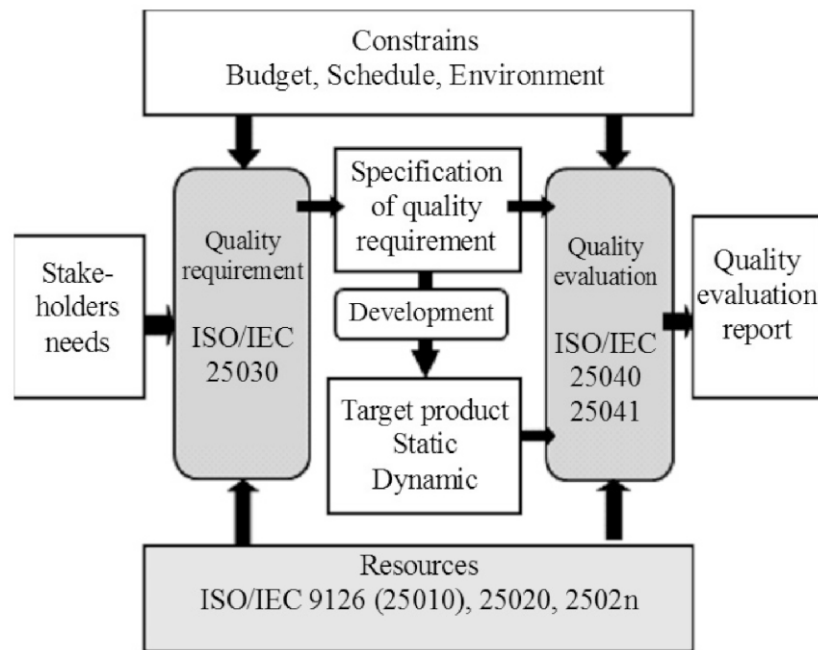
Constrains
Budget, Schedule, Environment

Stakeholders needs

Quality requirement

ISO/IEC 25030

Specification of quality requirement

Development

Target product
Static
Dynamic

Quality evaluation

ISO/IEC 25040 25041

Quality evaluation report

Resources
ISO/IEC 9126 (25010), 25020, 2502n